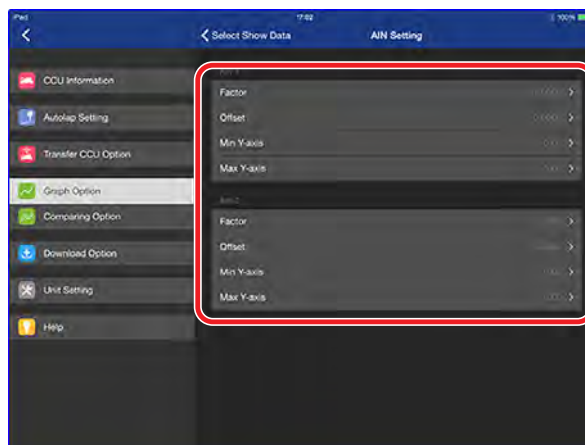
iPad
17:02
100%

Select Show Data
AIN Setting

CCU Information
Autolap Setting
Transfer CCU Option
Graph Option
Comparing Option
Download Option
Unit Setting
Help

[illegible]
Factor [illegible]
Offset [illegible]
Min Y-axis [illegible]
Max Y-axis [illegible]

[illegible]
Factor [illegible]
Offset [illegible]
Min Y-axis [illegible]
Max Y-axis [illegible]